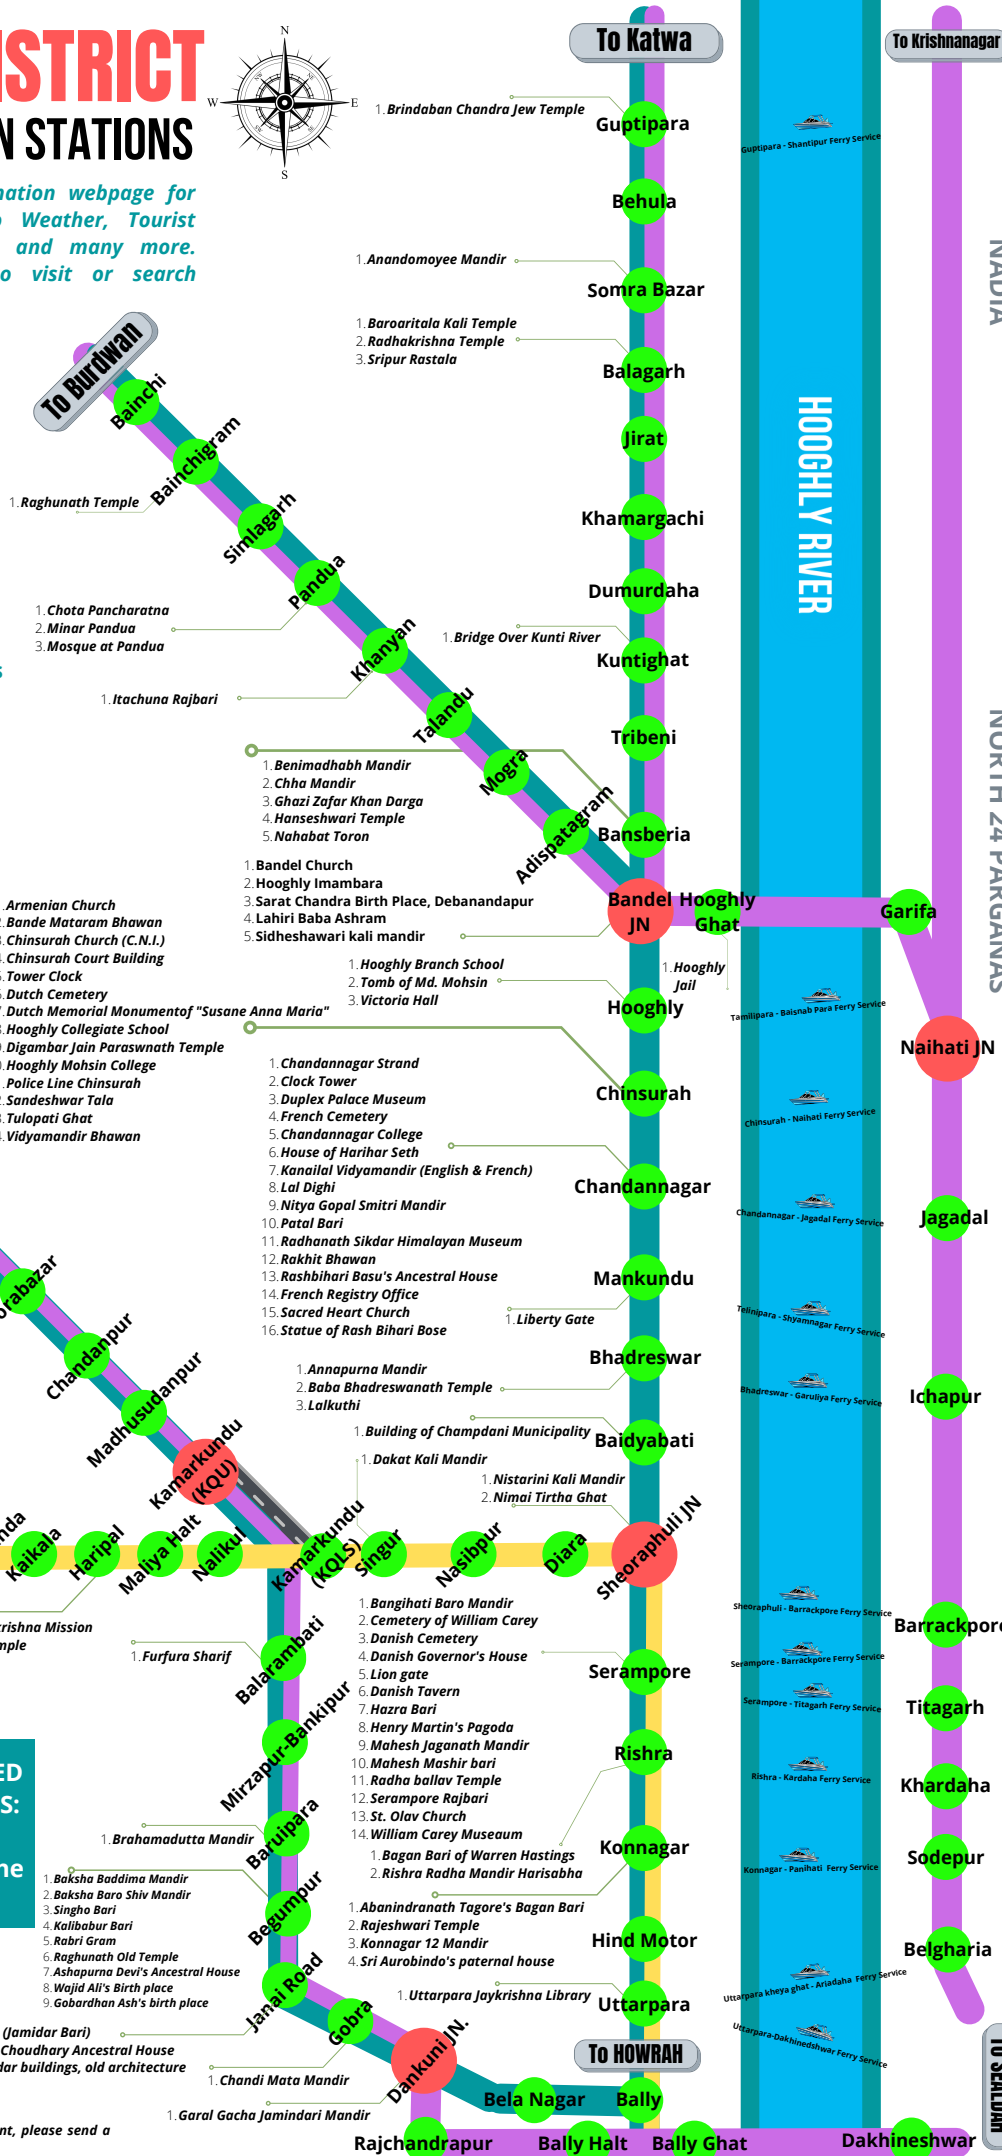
ISTRICT
N STATIONS

ation webpage for
Weather, Tourist
and many more.
o visit or search

To Katwa
To Krishnanagar

1. Brindaban Chandra Jew Temple
Guptipara
Guptipara - Shantipur Ferry Service
Behula
1. Anandomoyee Mandir
Somra Bazar
1. Baroaritala Kali Temple
2. Radhakrishna Temple
3. Sripur Rastala
Balagarh
Jirat
Khamargachi
Dumurdaha
1. Bridge Over Kunti River
Kuntighat
Tribeni
Bansberia
HOOGHLY RIVER
NADIA
NORTH 24 PARGANAS

To Burdwan
Bainchi
Bainchigram
1. Raghunath Temple
Simlagarh
Pandua
1. Chota Pancharatna
2. Minar Pandua
3. Mosque at Pandua
Khanyan
1. Itachuna Rajbari
Talandu
Mogra
Adispatagram
1. Benimadhabh Mandir
2. Chha Mandir
3. Ghazi Zafar Khan Darga
4. Hanseshwari Temple
5. Nahabat Toron

1. Bandel Church
2. Hooghly Imambara
3. Sarat Chandra Birth Place, Debanandapur
4. Lahiri Baba Ashram
5. Sidheshawari kali mandir
Bandel JN
Hooghly Ghat
Garifa
Armenian Church
Bande Mataram Bhawan
Chinsurah Church (C.N.I.)
Chinsurah Court Building
Tower Clock
Dutch Cemetery
Dutch Memorial Monumentof "Susane Anna Maria"
Hooghly Collegiate School
Digambar Jain Paraswnath Temple
Hooghly Mohsin College
Police Line Chinsurah
Sandeshwar Tala
Tulopati Ghat
Vidyamandir Bhawan
1. Hooghly Branch School
2. Tomb of Md. Mohsin
3. Victoria Hall
1. Hooghly Jail
Hooghly
Tamilipara - Baisnab Para Ferry Service
Naihati JN
Chinsurah
Chinsurah - Naihati Ferry Service
1. Chandannagar Strand
2. Clock Tower
3. Duplex Palace Museum
4. French Cemetery
5. Chandannagar College
6. House of Harihar Seth
7. Kanailal Vidyamandir (English & French)
8. Lal Dighi
9. Nitya Gopal Smitri Mandir
10. Patal Bari
11. Radhanath Sikdar Himalayan Museum
12. Rakhit Bhawan
13. Rashbihari Basu's Ancestral House
14. French Registry Office
15. Sacred Heart Church
16. Statue of Rash Bihari Bose
Chandannagar
Chandannagar - Jagadal Ferry Service
Jagadal
Mankundu
Telinipara - Shyamnagar Ferry Service
1. Liberty Gate
Bhadreswar
1. Annapurna Mandir
2. Baba Bhadreswanath Temple
3. Lalkuthi
Bhadreswar - Garuliya Ferry Service
Ichapur
1. Building of Champdani Municipality
Baidyabati
1. Dakat Kali Mandir
1. Nistarini Kali Mandir
2. Nimai Tirtha Ghat
rabazar
Chandanpur
Madhusudanpur
Kamarkundu (KQU)
Kamarkundu (KQLS)
nda
Kaikala
Haripal
Maliya Halt
Nalikul
Singur
Nasibpur
Diara
Sheoraphuli JN
Sheoraphuli - Barrackpore Ferry Service
Barrackpore
rishna Mission
mple
1. Furfura Sharif
Balarambati
1. Bangihati Baro Mandir
2. Cemetery of William Carey
3. Danish Cemetery
4. Danish Governor's House
5. Lion gate
6. Danish Tavern
7. Hazra Bari
8. Henry Martin's Pagoda
9. Mahesh Jaganath Mandir
10. Mahesh Mashir bari
11. Radha ballav Temple
12. Serampore Rajbari
13. St. Olav Church
14. William Carey Museaum
Serampore
Serampore - Barrackpore Ferry Service
Serampore - Titagarh Ferry Service
Titagarh
Mirzapur-Bankipur
Rishra
Rishra - Kardaha Ferry Service
Khardaha
ED
S:
he
1. Brahamadutta Mandir
Baruipara
1. Bagan Bari of Warren Hastings
2. Rishra Radha Mandir Harisabha
Konnagar
Konnagar - Panihati Ferry Service
Sodepur
1. Baksha Baddima Mandir
2. Baksha Baro Shiv Mandir
3. Singho Bari
4. Kalibabur Bari
5. Rabri Gram
6. Raghunath Old Temple
7. Ashapurna Devi's Ancestral House
8. Wajid Ali's Birth place
9. Gobardhan Ash's birth place
Begumpur
1. Abanindranath Tagore's Bagan Bari
2. Rajeshwari Temple
3. Konnagar 12 Mandir
4. Sri Aurobindo's paternal house
Hind Motor
Belgharia
Janai Road
1. Uttarpara Jaykrishna Library
Uttarpara
Uttarpara kheya ghat - Ariadaha Ferry Service
Uttarpara-Dakhineshwar Ferry Service
(Jamidar Bari)
Choudhary Ancestral House
lar buildings, old architecture
Gobra
Dankuni JN.
To HOWRAH
1. Chandi Mata Mandir
Bela Nagar
Bally
1. Garal Gacha Jamindari Mandir
nt, please send a
Rajchandrapur
Bally Halt
Bally Ghat
Dakhineshwar
To SEALDAH